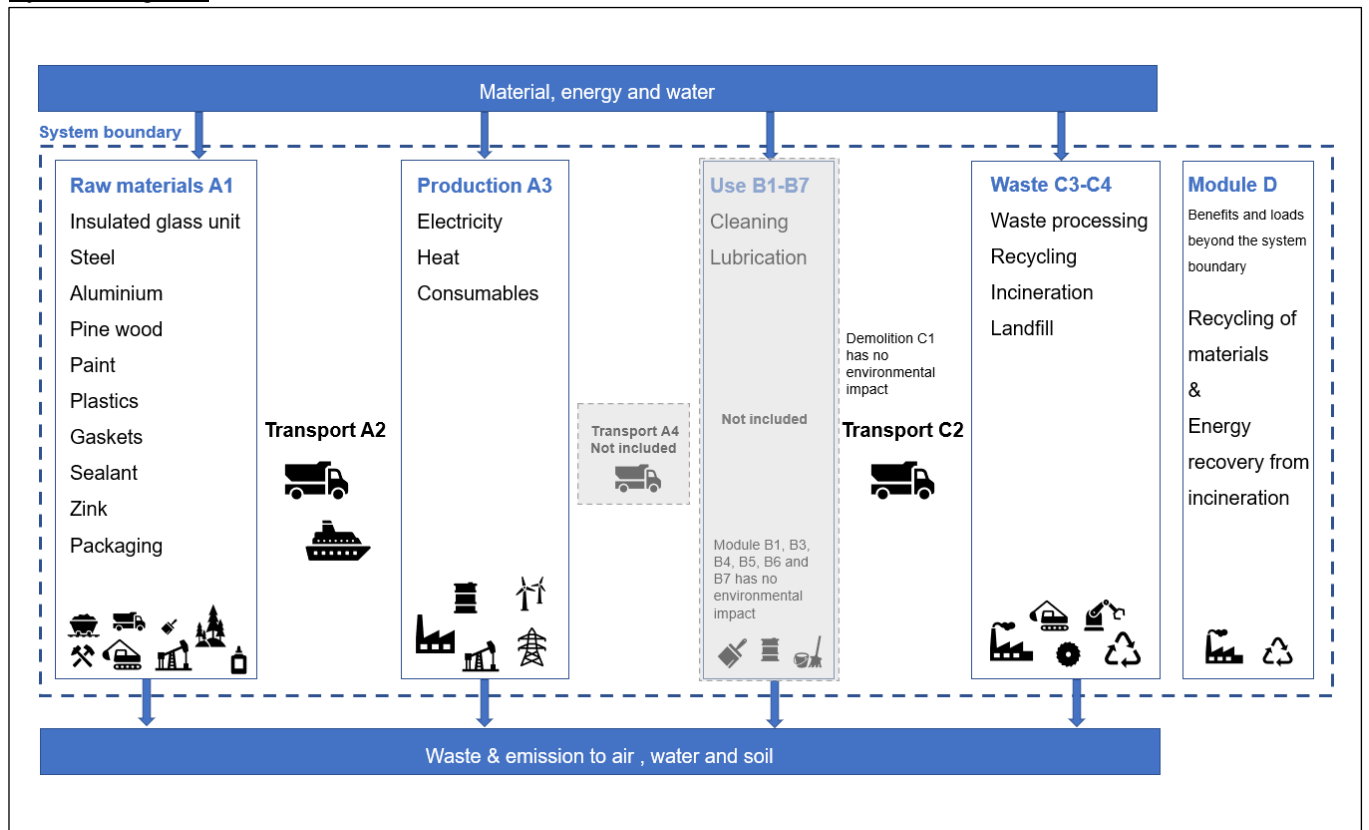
Material, energy and water

System boundary

Raw materials A1
Insulated glass unit
Steel
Aluminium
Pine wood
Paint
Plastics
Gaskets
Sealant
Zink
Packaging

Transport A2

Production A3
Electricity
Heat
Consumables

Transport A4
Not included

Use B1-B7
Cleaning
Lubrication

Not included

Module B1, B3, B4, B5, B6 and B7 has no environmental impact

Demolition C1 has no environmental impact

Transport C2

Waste C3-C4
Waste processing
Recycling
Incineration
Landfill

Module D
Benefits and loads beyond the system boundary

Recycling of materials
&
Energy recovery from incineration

Waste & emission to air , water and soil